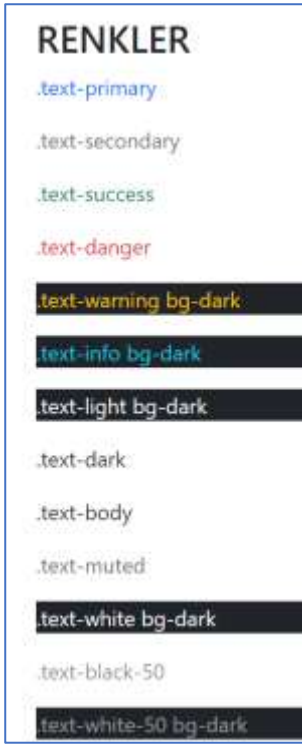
RENKLER

.text-primary

.text-secondary

.text-success

.text-danger

.text-warning bg-dark

.text-info bg-dark

.text-light bg-dark

.text-dark

.text-body

.text-muted

.text-white bg-dark

.text-black-50

.text-white-50 bg-dark